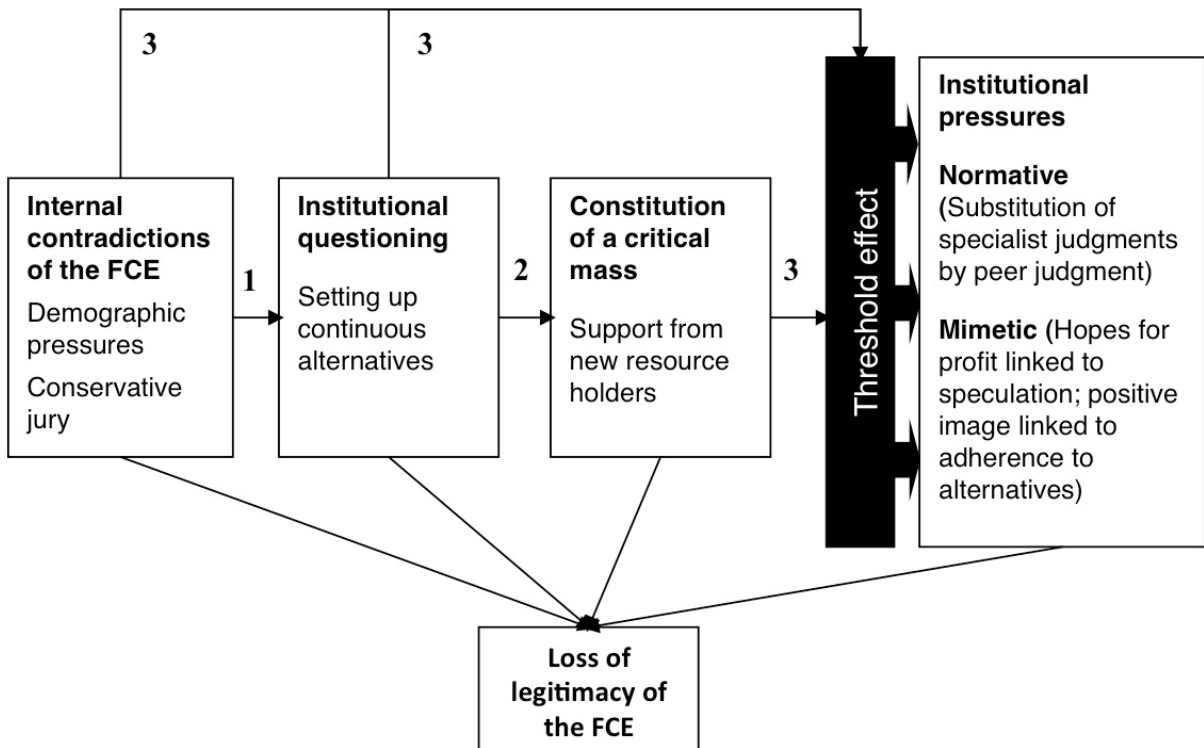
3

3

Internal contradictions of the FCE

Demographic pressures

Conservative jury

1

Institutional questioning

Setting up continuous alternatives

2

Constitution of a critical mass

Support from new resource holders

3

Threshold effect

Institutional pressures

Normative (Substitution of specialist judgments by peer judgment)

Mimetic (Hopes for profit linked to speculation; positive image linked to adherence to alternatives)

Loss of legitimacy of the FCE